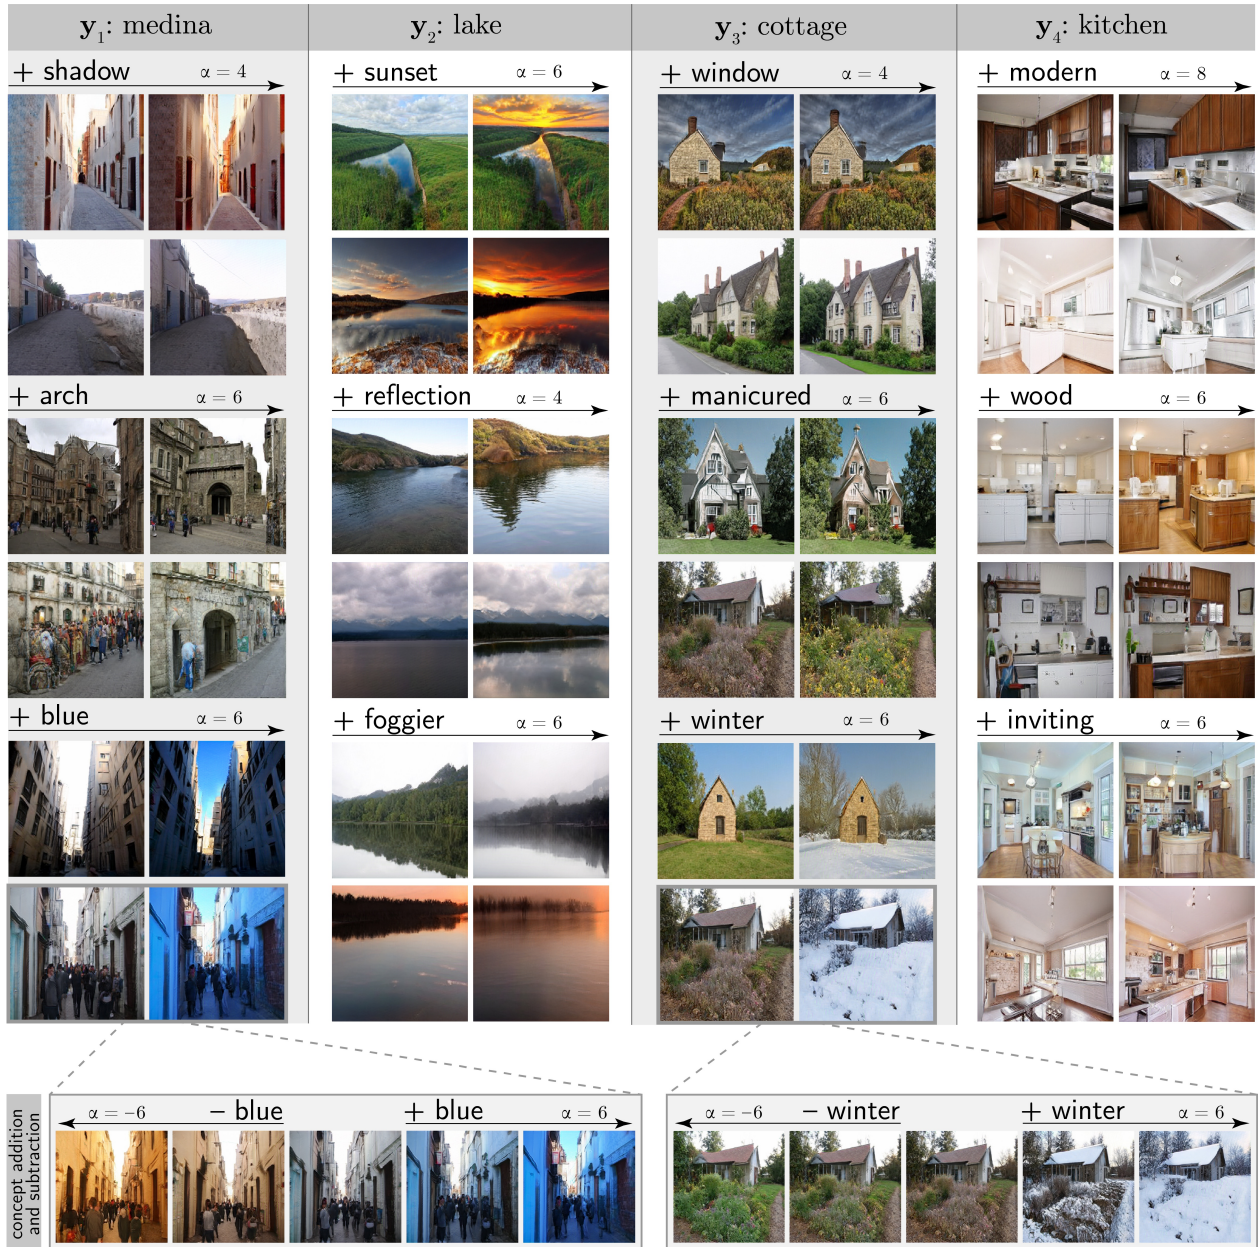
$\mathbf{y}_1$: medina

+ shadow $\alpha = 4$

+ arch $\alpha = 6$

+ blue $\alpha = 6$

$\mathbf{y}_2$: lake

+ sunset $\alpha = 6$

+ reflection $\alpha = 4$

+ foggier $\alpha = 6$

$\mathbf{y}_3$: cottage

+ window $\alpha = 4$

+ manicured $\alpha = 6$

+ winter $\alpha = 6$

$\mathbf{y}_4$: kitchen

+ modern $\alpha = 8$

+ wood $\alpha = 6$

+ inviting $\alpha = 6$

concept addition and subtraction

$\alpha = -6$ − blue + blue $\alpha = 6$

$\alpha = -6$ − winter + winter $\alpha = 6$